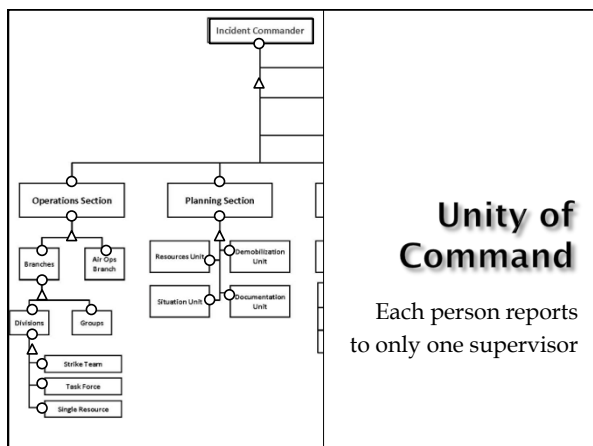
Incident Commander

Operations Section

Planning Section

Branches

Air Ops Branch

Divisions

Groups

Strike Team

Task Force

Single Resource

Resources Unit

Demobilization Unit

Situation Unit

Documentation Unit

Unity of Command

Each person reports to only one supervisor